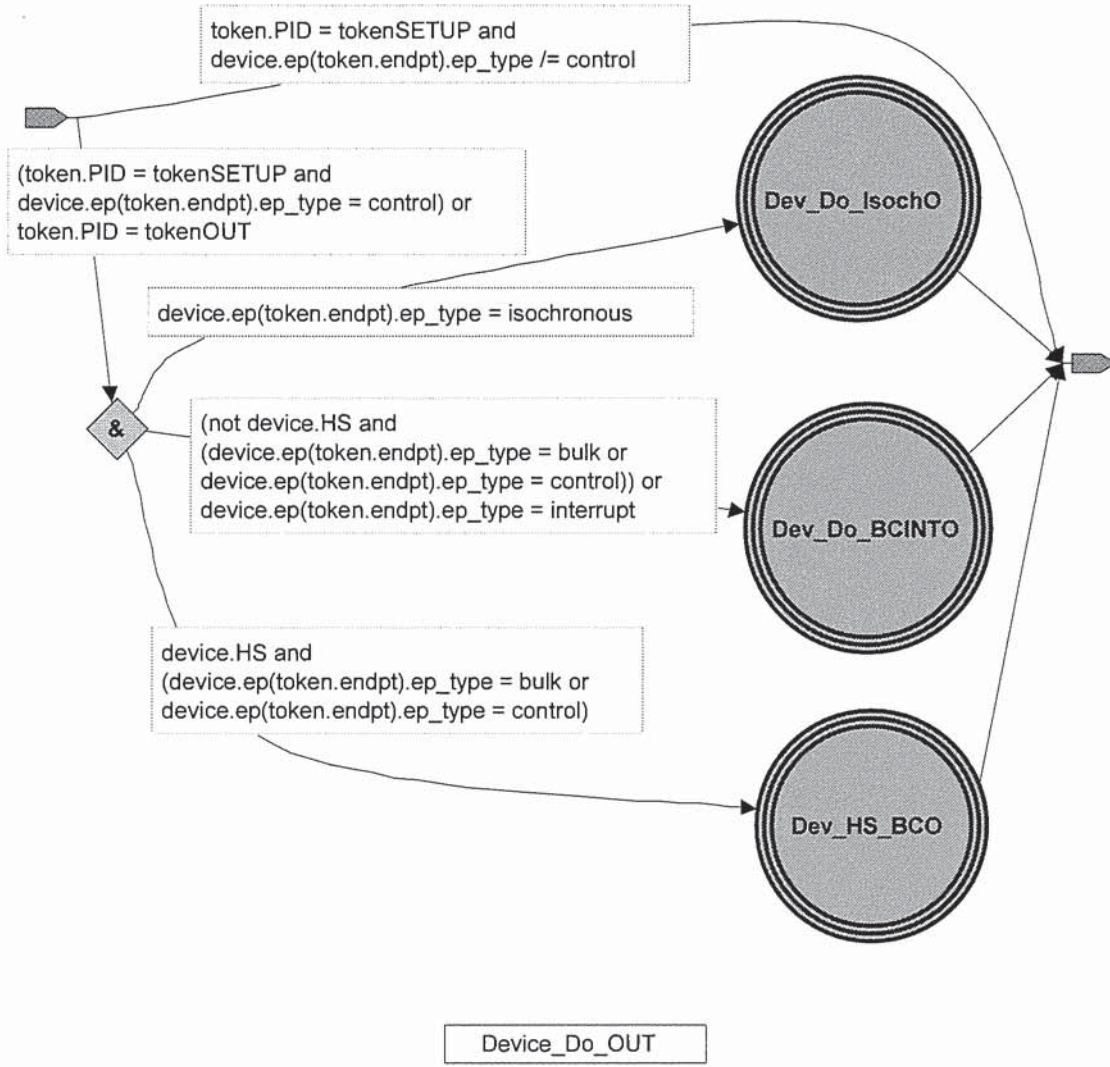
token.PID = tokenSETUP and device.ep(token.endpt).ep_type /= control

(token.PID = tokenSETUP and device.ep(token.endpt).ep_type = control) or token.PID = tokenOUT

Dev_Do_IsochO

device.ep(token.endpt).ep_type = isochronous

&

(not device.HS and (device.ep(token.endpt).ep_type = bulk or device.ep(token.endpt).ep_type = control)) or device.ep(token.endpt).ep_type = interrupt

Dev_Do_BCINTO

device.HS and (device.ep(token.endpt).ep_type = bulk or device.ep(token.endpt).ep_type = control)

Dev_HS_BCO

Device_Do_OUT